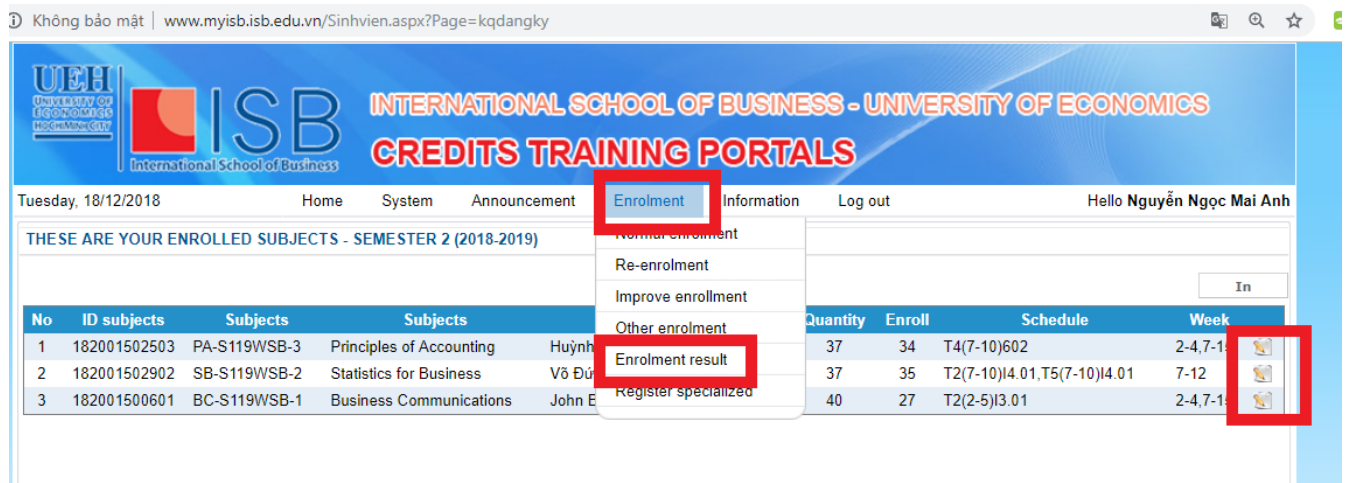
Không bảo mật | www.myisb.isb.edu.vn/Sinhvien.aspx?Page=kqdangky

UEH UNIVERSITY OF ECONOMICS HOCHIMINHCITY

ISB International School of Business

INTERNATIONAL SCHOOL OF BUSINESS - UNIVERSITY OF ECONOMICS

CREDITS TRAINING PORTALS

Tuesday, 18/12/2018 Home System Announcement Enrolment Information Log out Hello Nguyễn Ngọc Mai Anh

THESE ARE YOUR ENROLLED SUBJECTS - SEMESTER 2 (2018-2019)

Normal enrolment
Re-enrolment
Improve enrollment
Other enrolment
Enrolment result
Register specialized

In

| No | ID subjects | Subjects | Subjects | | Quantity | Enroll | Schedule | Week |
|---|---|---|---|---|---|---|---|---|
| 1 | 182001502503 | PA-S119WSB-3 | Principles of Accounting | Huỳnh | 37 | 34 | T4(7-10)602 | 2-4,7-1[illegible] |
| 2 | 182001502902 | SB-S119WSB-2 | Statistics for Business | Võ Đứ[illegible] | 37 | 35 | T2(7-10)I4.01,T5(7-10)I4.01 | 7-12 |
| 3 | 182001500601 | BC-S119WSB-1 | Business Communications | John E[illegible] | 40 | 27 | T2(2-5)I3.01 | 2-4,7-1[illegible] |